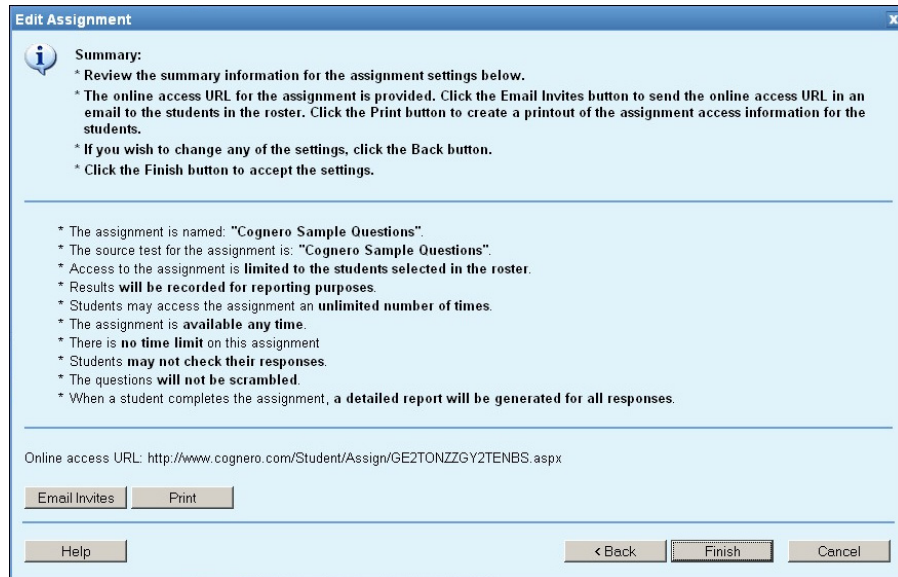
Edit Assignment

x

Summary:

* Review the summary information for the assignment settings below.

* The online access URL for the assignment is provided. Click the Email Invites button to send the online access URL in an email to the students in the roster. Click the Print button to create a printout of the assignment access information for the students.

* If you wish to change any of the settings, click the Back button.

* Click the Finish button to accept the settings.

* The assignment is named: "Cognero Sample Questions".
* The source test for the assignment is: "Cognero Sample Questions".
* Access to the assignment is limited to the students selected in the roster.
* Results will be recorded for reporting purposes.
* Students may access the assignment an unlimited number of times.
* The assignment is available any time.
* There is no time limit on this assignment
* Students may not check their responses.
* The questions will not be scrambled.
* When a student completes the assignment, a detailed report will be generated for all responses.

Online access URL: http://www.cognero.com/Student/Assign/GE2TONZZGY2TENBS.aspx

Email Invites Print

Help <Back Finish Cancel